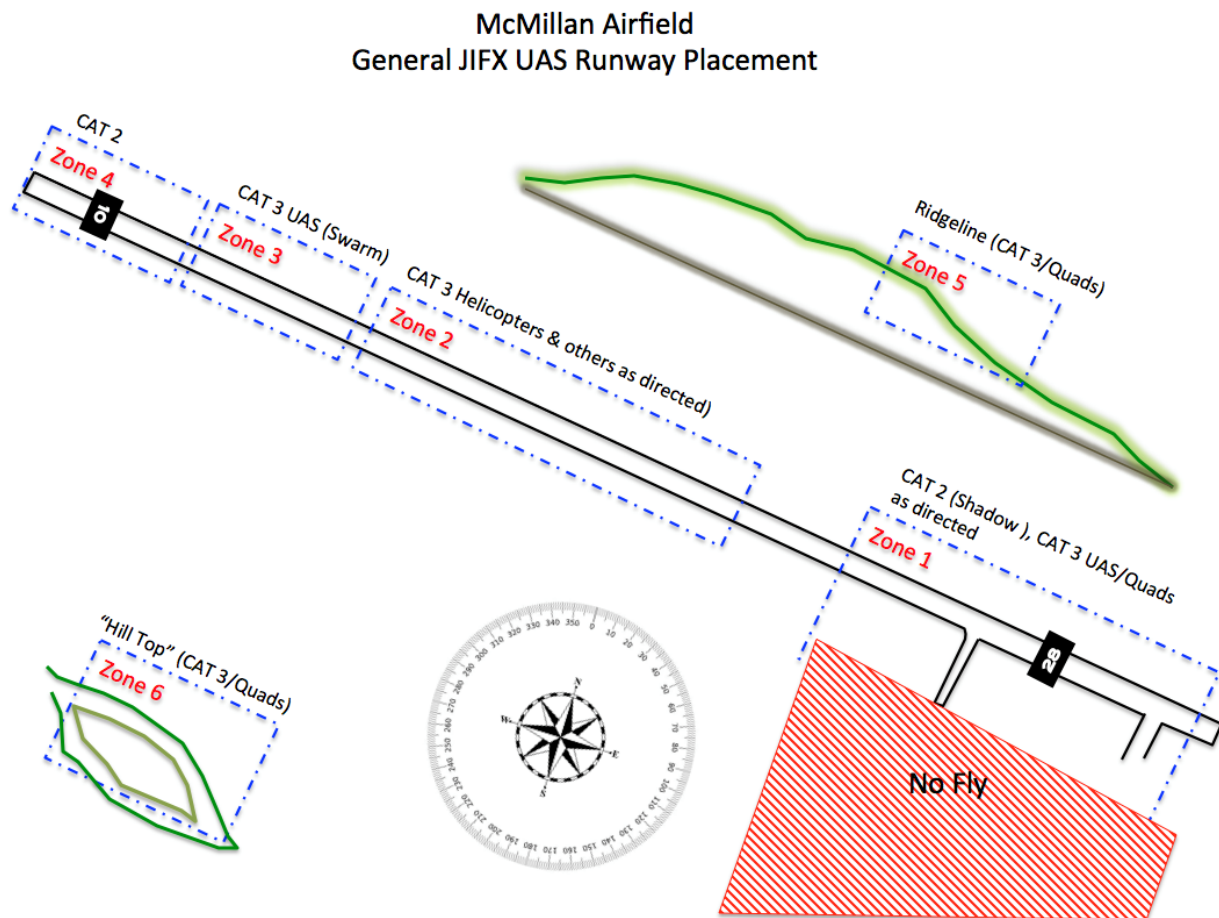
McMillan Airfield
General JIFX UAS Runway Placement

CAT 2
Zone 4
10
CAT 3 UAS (Swarm)
Zone 3
CAT 3 Helicopters & others as directed)
Zone 2
Ridgeline (CAT 3/Quads)
Zone 5
CAT 2 (Shadow ), CAT 3 UAS/Quads as directed
Zone 1
28
"Hill Top" (CAT 3/Quads)
Zone 6
N
E
S
W
0 10 20 30 40 50 60 70 80 90 100 110 120 130 140 150 160 170 180 190 200 210 220 230 240 250 260 270 280 290 300 310 320 330 340 350
No Fly